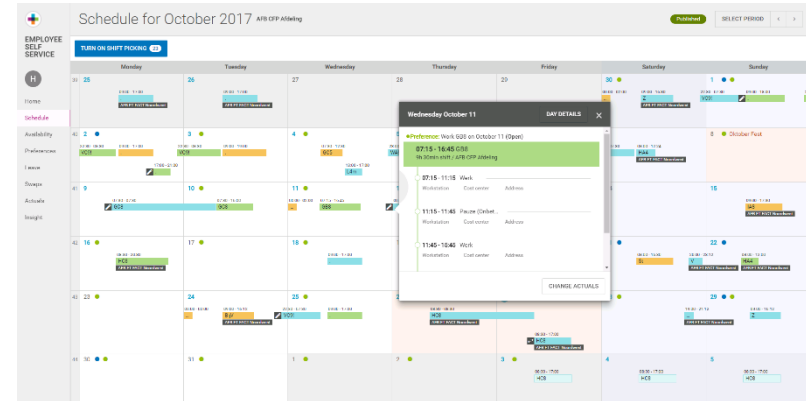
Schedule for October 2017 AFB CFP Afdeling

Published

SELECT PERIOD

EMPLOYEE SELF SERVICE

H

Home
Schedule
Availability
Preferences
Leave
Swaps
Actuals
Insight

TURN ON SHIFT PICKING 22

| | Monday | Tuesday | Wednesday | Thursday | Friday | Saturday | Sunday |
|---|---|---|---|---|---|---|---|
| 39 | 25 | 26 | 27 | 28 | 29 | 30 | 1 |
| 40 | 2 | 3 | 4 | | | | 8 Oktober Fest |
| 41 | 9 | 10 | 11 | | | | 15 |
| 42 | 16 | 17 | 18 | | | | 22 |
| 43 | 23 | 24 | 25 | | | | 29 |
| 44 | 30 | 31 | 1 | 2 | 3 | 4 | 5 |

Wednesday October 11

DAY DETAILS

Preference: Work G08 on October 11 (Open)

07:15 - 16:45 G08
9h 30min shift / AFB CFP Afdeling

07:15 - 11:15 Work
Workstation Cost center Address

11:15 - 11:45 Pauze (Onbet...
Workstation Cost center Address

11:45 - 16:45 Work
Workstation Cost center Address

CHANGE ACTUALS